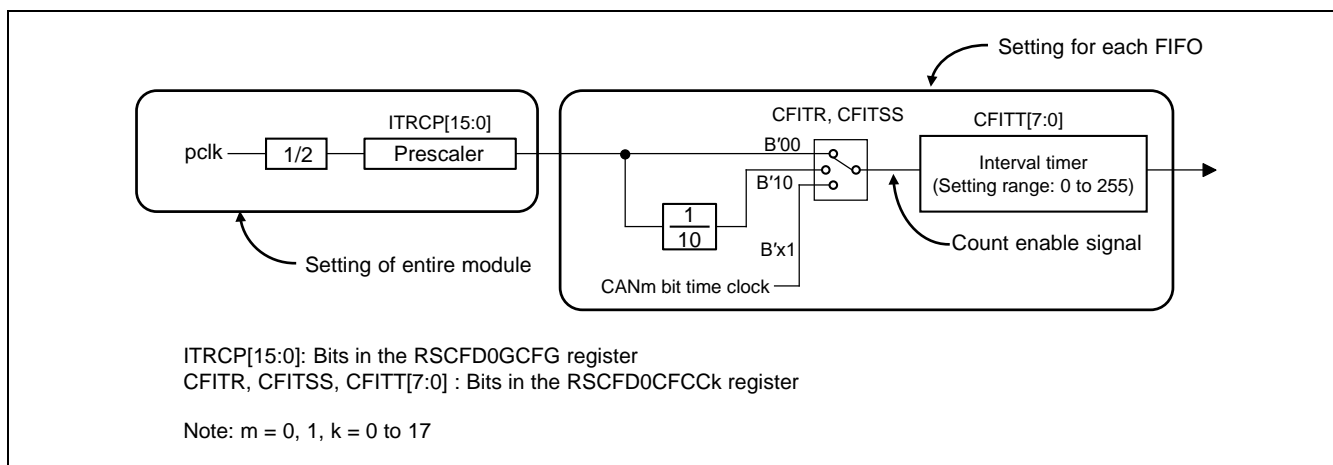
Setting for each FIFO

ITRCP[15:0]

pclk

1/2

Prescaler

CFITR, CFITSS

CFITT[7:0]

B′00

Interval timer
(Setting range: 0 to 255)

B′10

$\frac{1}{10}$

B′x1

Count enable signal

Setting of entire module

CANm bit time clock

ITRCP[15:0]: Bits in the RSCFD0GCFG register
CFITR, CFITSS, CFITT[7:0] : Bits in the RSCFD0CFCCk register

Note: m = 0, 1, k = 0 to 17